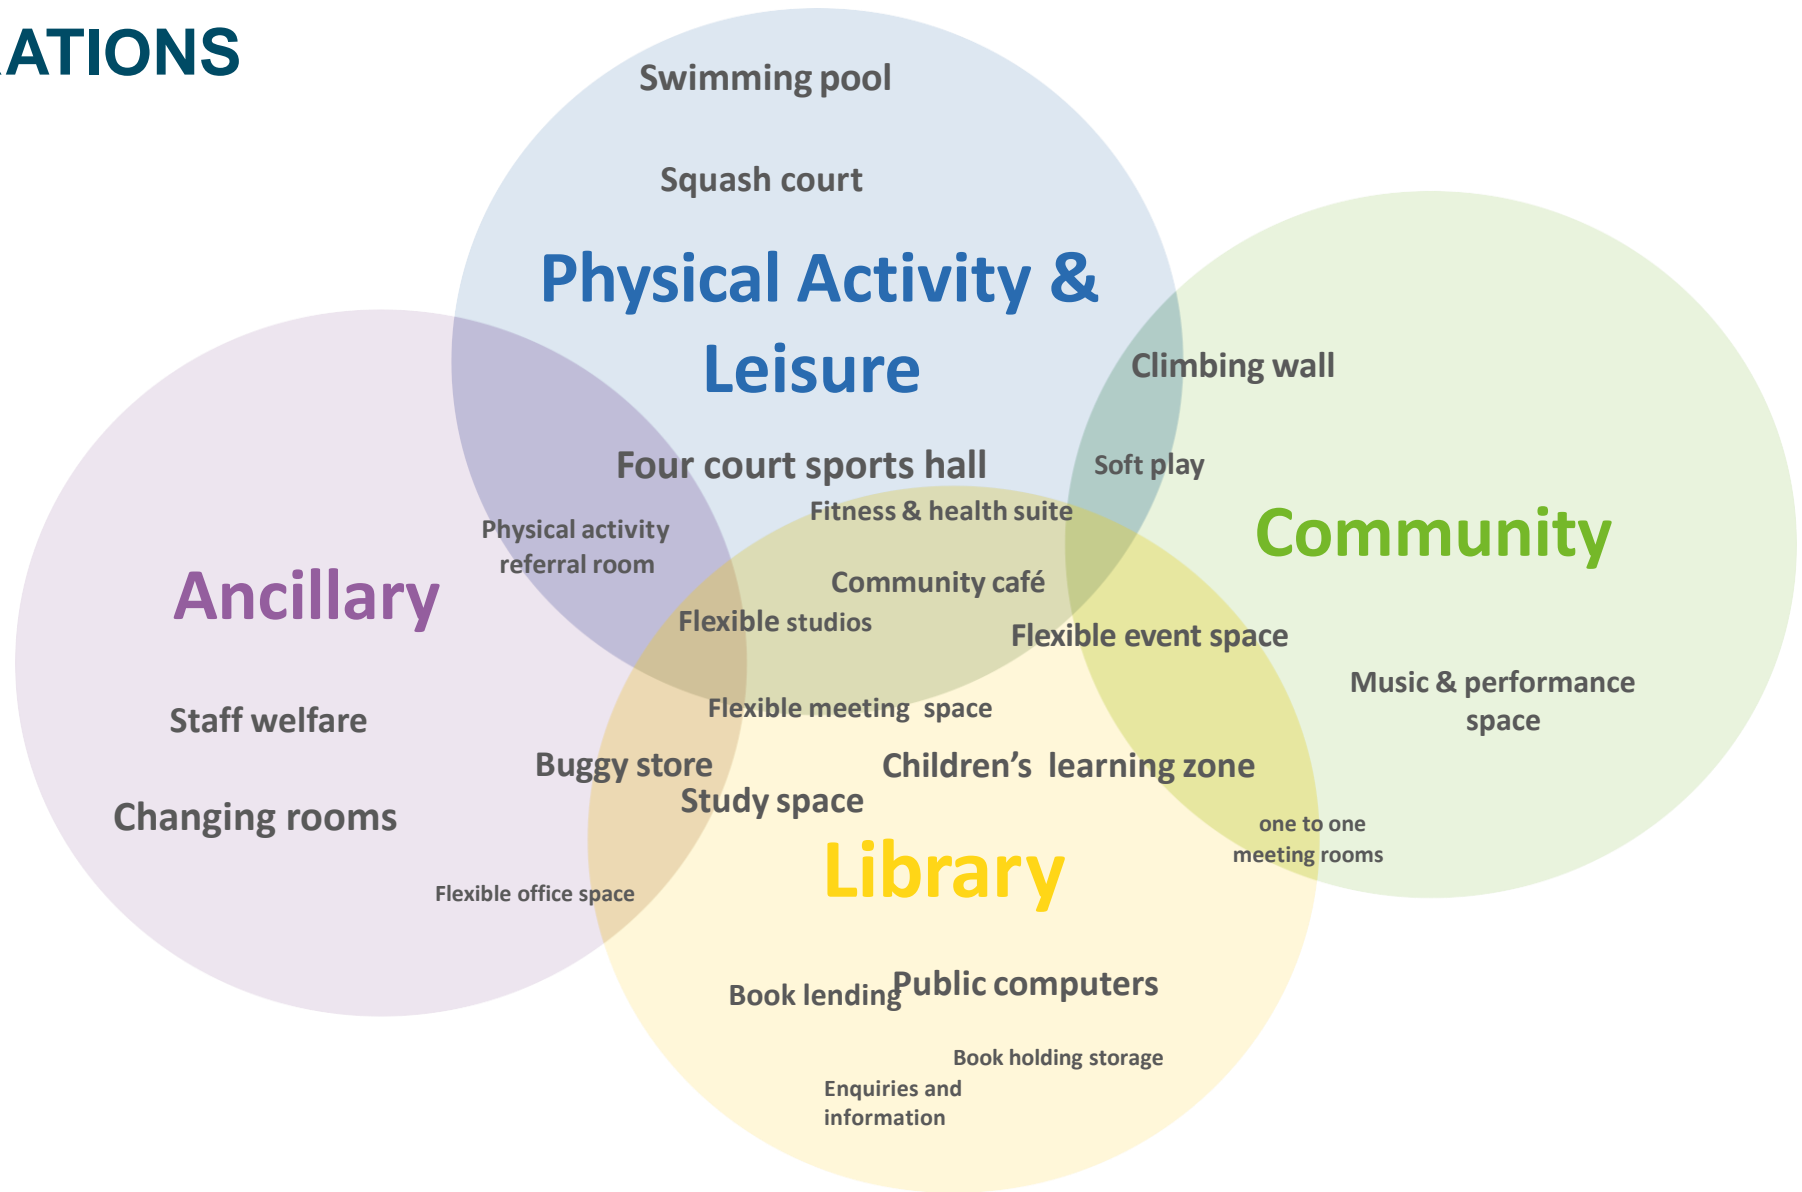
ATIONS

Swimming pool

Squash court

Physical Activity & Leisure

Climbing wall

Four court sports hall

Soft play

Fitness & health suite

Physical activity referral room

Community

Ancillary

Community café

Flexible studios

Flexible event space

Music & performance space

Flexible meeting space

Staff welfare

Buggy store

Children's learning zone

Study space

Changing rooms

one to one meeting rooms

Library

Flexible office space

Book lending

Public computers

Book holding storage

Enquiries and information